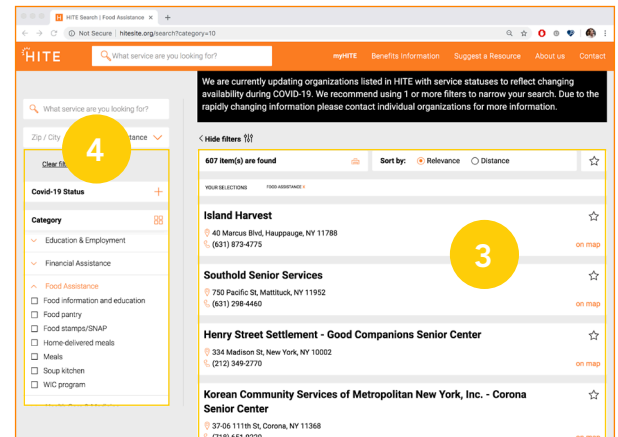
HITE Search | Food Assistance ×

Not Secure | hitesite.org/search?category=10

HITE

What service are you looking for?

myHITE Benefits Information Suggest a Resource About us Contact

We are currently updating organizations listed in HITE with service statuses to reflect changing availability during COVID-19. We recommend using 1 or more filters to narrow your search. Due to the rapidly changing information please contact individual organizations for more information.

What service are you looking for?

Zip / City

4

istance

Clear fil

Covid-19 Status

Category

Education & Employment

Financial Assistance

Food Assistance

Food information and education

Food pantry

Food stamps/SNAP

Home-delivered meals

Meals

Soup kitchen

WIC program

Hide filters

607 item(s) are found

Sort by: Relevance Distance

YOUR SELECTIONS FOOD ASSISTANCE ×

Island Harvest

40 Marcus Blvd, Hauppauge, NY 11788

(631) 873-4775

on map

3

Southold Senior Services

750 Pacific St, Mattituck, NY 11952

(631) 298-4460

on map

Henry Street Settlement - Good Companions Senior Center

334 Madison St, New York, NY 10002

(212) 349-2770

on map

Korean Community Services of Metropolitan New York, Inc. - Corona Senior Center

37-06 111th St, Corona, NY 11368

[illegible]